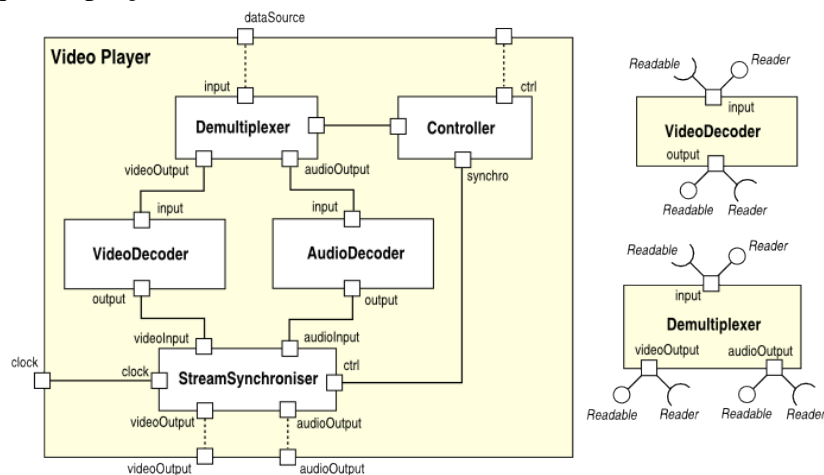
dataSource

Video Player

input

Demultiplexer

ctrl

Controller

videoOutput

audioOutput

synchro

input

input

VideoDecoder

AudioDecoder

output

output

videoInput

audioInput

clock

clock

StreamSynchroniser

ctrl

videoOutput

audioOutput

videoOutput

audioOutput

Readable

Reader

input

VideoDecoder

output

Readable

Reader

Readable

Reader

input

Demultiplexer

videoOutput

audioOutput

Readable

Reader

Readable

Reader